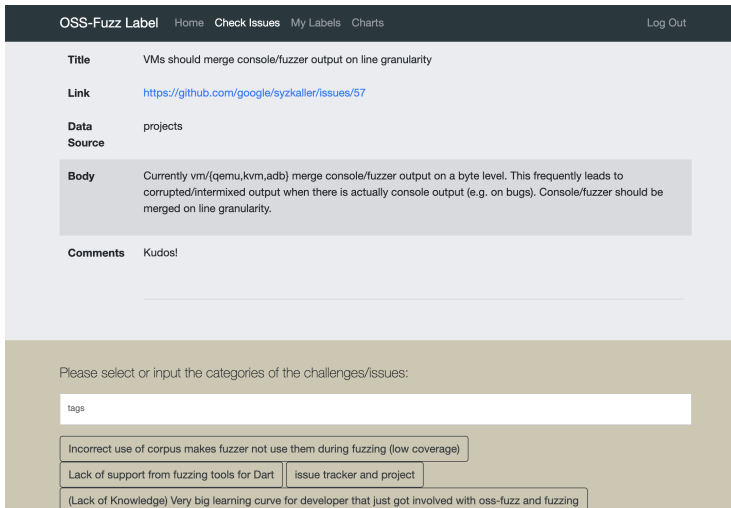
OSS-Fuzz Label Home Check Issues My Labels Charts Log Out

| | |
|---|---|
| Title | VMs should merge console/fuzzer output on line granularity |
| Link | https://github.com/google/syzkaller/issues/57 |
| Data Source | projects |
| Body | Currently vm/{qemu,kvm,adb} merge console/fuzzer output on a byte level. This frequently leads to corrupted/intermixed output when there is actually console output (e.g. on bugs). Console/fuzzer should be merged on line granularity. |
| Comments | Kudos! |

Please select or input the categories of the challenges/issues:

tags

Incorrect use of corpus makes fuzzer not use them during fuzzing (low coverage)

Lack of support from fuzzing tools for Dart

issue tracker and project

(Lack of Knowledge) Very big learning curve for developer that just got involved with oss-fuzz and fuzzing